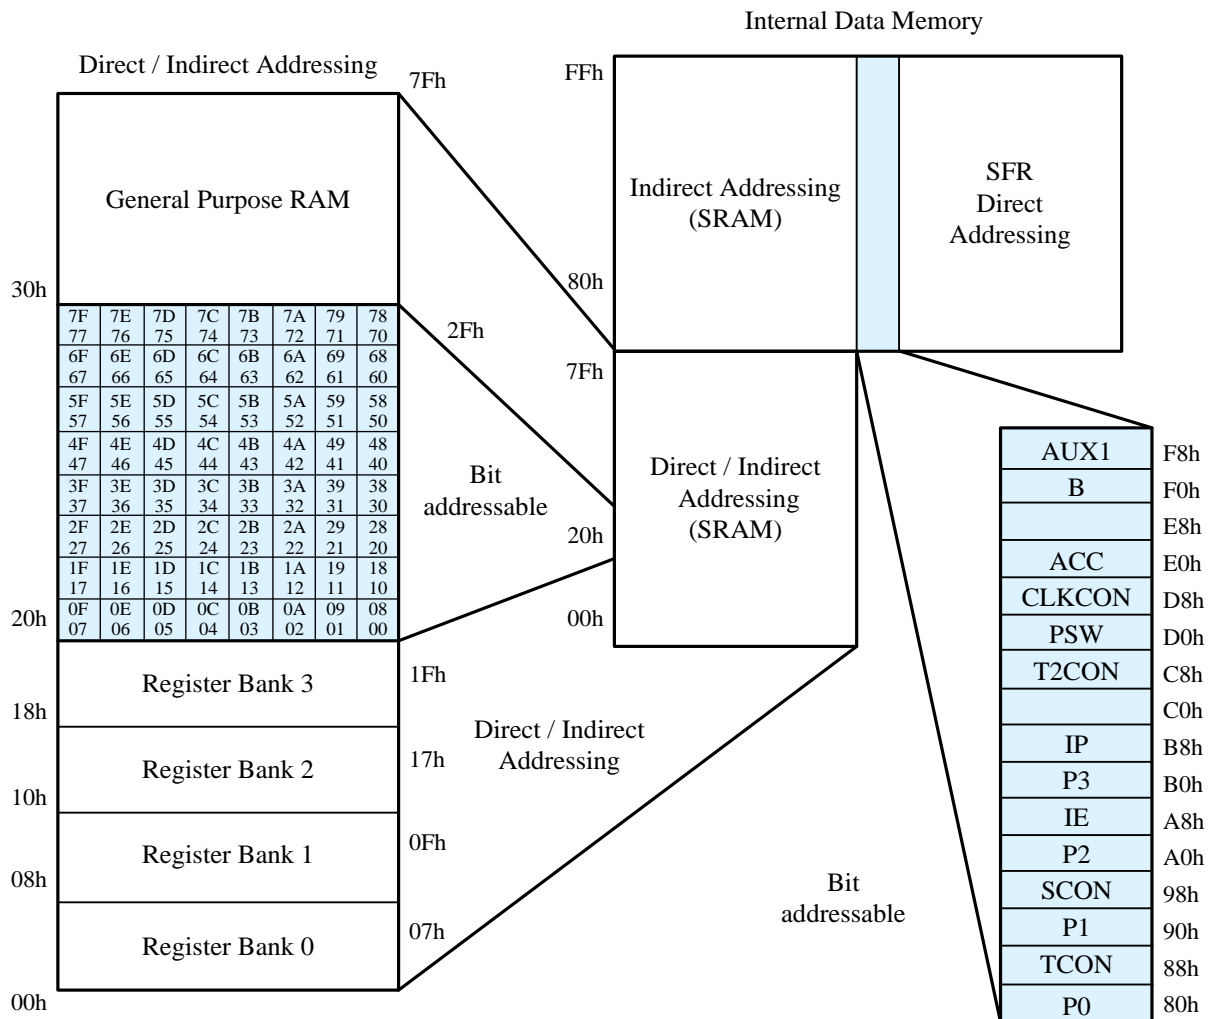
Internal Data Memory

Direct / Indirect Addressing

7Fh

General Purpose RAM

30h

| 7F 77 | 7E 76 | 7D 75 | 7C 74 | 7B 73 | 7A 72 | 79 71 | 78 70 |
|---|---|---|---|---|---|---|---|
| 6F 67 | 6E 66 | 6D 65 | 6C 64 | 6B 63 | 6A 62 | 69 61 | 68 60 |
| 5F 57 | 5E 56 | 5D 55 | 5C 54 | 5B 53 | 5A 52 | 59 51 | 58 50 |
| 4F 47 | 4E 46 | 4D 45 | 4C 44 | 4B 43 | 4A 42 | 49 41 | 48 40 |
| 3F 37 | 3E 36 | 3D 35 | 3C 34 | 3B 33 | 3A 32 | 39 31 | 38 30 |
| 2F 27 | 2E 26 | 2D 25 | 2C 24 | 2B 23 | 2A 22 | 29 21 | 28 20 |
| 1F 17 | 1E 16 | 1D 15 | 1C 14 | 1B 13 | 1A 12 | 19 11 | 18 10 |
| 0F 07 | 0E 06 | 0D 05 | 0C 04 | 0B 03 | 0A 02 | 09 01 | 08 00 |

20h

2Fh

Bit addressable

Register Bank 3

1Fh

18h

Register Bank 2

17h

10h

Register Bank 1

0Fh

08h

Register Bank 0

07h

00h

FFh

Indirect Addressing (SRAM)

SFR Direct Addressing

80h

7Fh

Direct / Indirect Addressing (SRAM)

20h

00h

Direct / Indirect Addressing

Bit addressable

| AUX1 | F8h |
|---|---|
| B | F0h |
| | E8h |
| ACC | E0h |
| CLKCON | D8h |
| PSW | D0h |
| T2CON | C8h |
| | C0h |
| IP | B8h |
| P3 | B0h |
| IE | A8h |
| P2 | A0h |
| SCON | 98h |
| P1 | 90h |
| TCON | 88h |
| P0 | 80h |